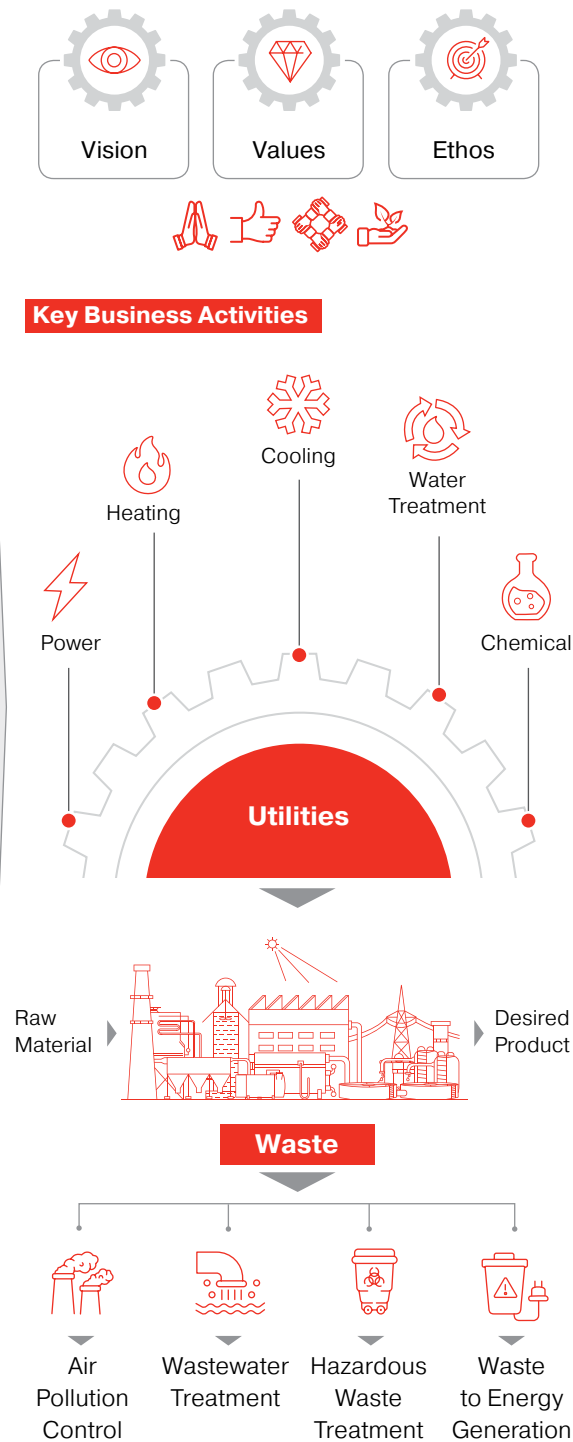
Vision

Values

Ethos

Key Business Activities

Cooling

Heating

Water Treatment

Power

Chemical

Utilities

Raw Material

Desired Product

Waste

Air Pollution Control

Wastewater Treatment

Hazardous Waste Treatment

Waste to Energy Generation